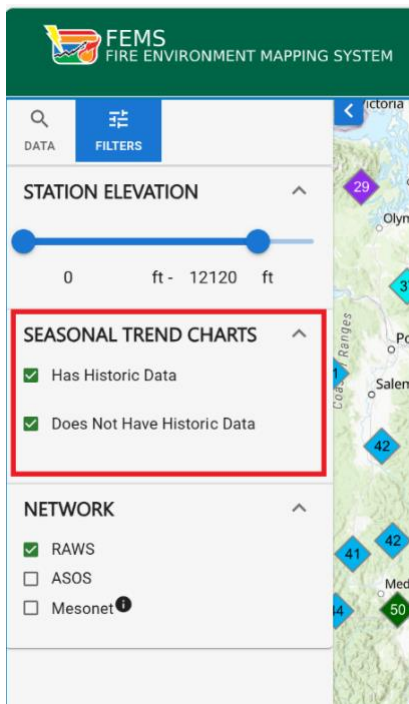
FEMS
FIRE ENVIRONMENT MAPPING SYSTEM

DATA
FILTERS

STATION ELEVATION

0 ft - 12120 ft

SEASONAL TREND CHARTS

Has Historic Data

Does Not Have Historic Data

NETWORK

RAWS

ASOS

Mesonet

Victoria
29
Olym
31
Coast Ranges
Po
Salem
42
42
41
Med
34
50